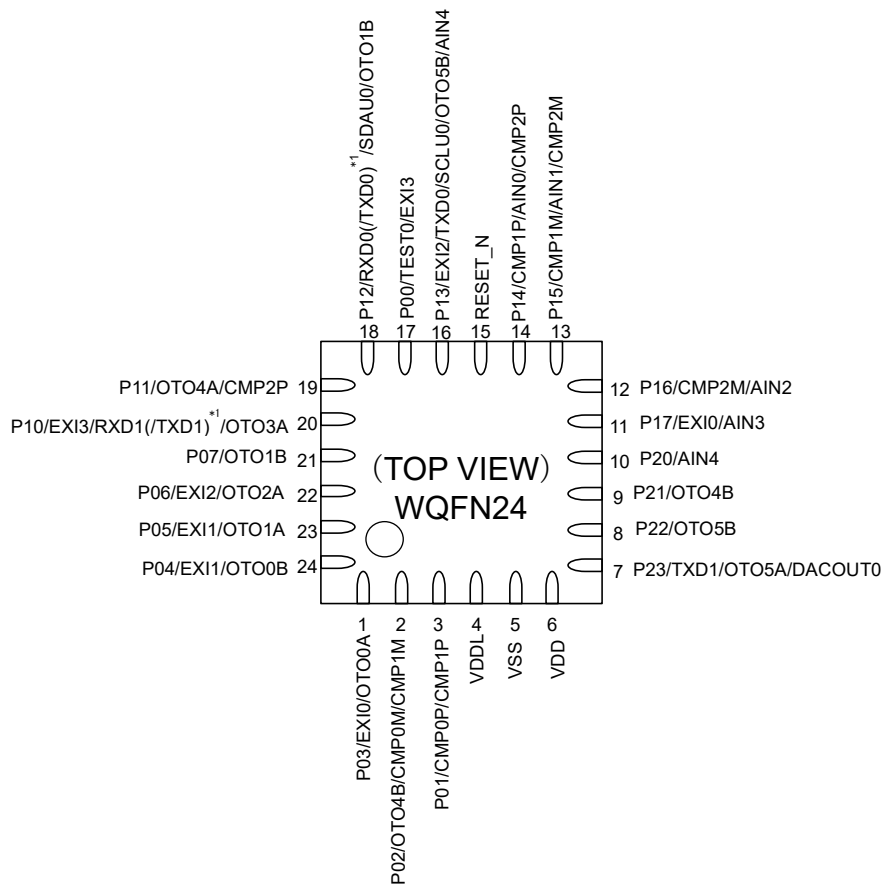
P12/RXD0(/TXD0)$^{*1}$/SDAU0/OTO1B
P00/TEST0/EXI3
P13/EXI2/TXD0/SCLU0/OTO5B/AIN4
RESET_N
P14/CMP1P/AIN0/CMP2P
P15/CMP1M/AIN1/CMP2M

18 17 16 15 14 13

P11/OTO4A/CMP2P 19
P10/EXI3/RXD1(/TXD1)$^{*1}$/OTO3A 20
P07/OTO1B 21
P06/EXI2/OTO2A 22
P05/EXI1/OTO1A 23
P04/EXI1/OTO0B 24

(TOP VIEW)
WQFN24

12 P16/CMP2M/AIN2
11 P17/EXI0/AIN3
10 P20/AIN4
9 P21/OTO4B
8 P22/OTO5B
7 P23/TXD1/OTO5A/DACOUT0

1 2 3 4 5 6

P03/EXI0/OTO0A
P02/OTO4B/CMP0M/CMP1M
P01/CMP0P/CMP1P
VDDL
VSS
VDD